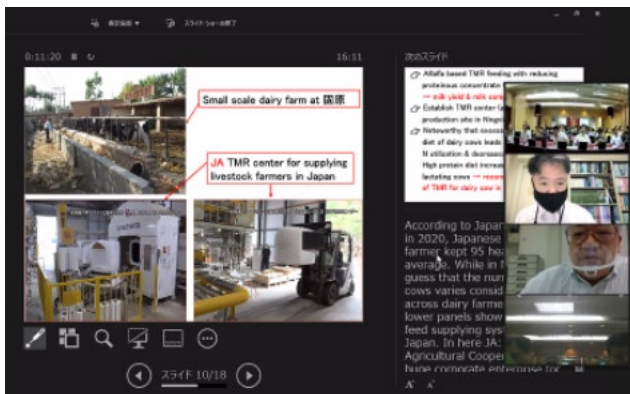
表示設定 ▾　スライド ショーの終了

0:11:20　16:11

Small scale dairy farm at 国藤

JA TMR center for supplying livestock farmers in Japan

スライド 10/18

次のスライド

Alfalfa based TMR feeding with reducing proteinous concentrate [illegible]
→ milk yield & milk comp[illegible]
Establish TMR center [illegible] production site in Ningx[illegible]
Noteworthy that excess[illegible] diet of dairy cows leads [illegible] N utilization & decrease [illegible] High protein diet increase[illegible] lactating cows → recomm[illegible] of TMR for dairy cow in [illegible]

According to Japan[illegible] in 2020, Japanese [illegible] farmer kept 95 hea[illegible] average. While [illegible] guess that the num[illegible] cows varies consid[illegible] across dairy farme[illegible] lower panels show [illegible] feed supplying sys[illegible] Japan. In here JA: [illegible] Agricultural Cooper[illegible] huge corporate enterprise for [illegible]